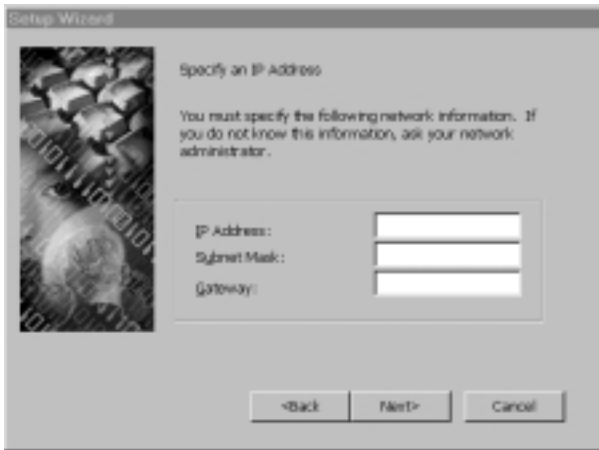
Setup Wizard

Specify an IP Address

You must specify the following network information. If you do not know this information, ask your network administrator.

IP Address:
Subnet Mask:
Gateway:

<Back
Next>
Cancel